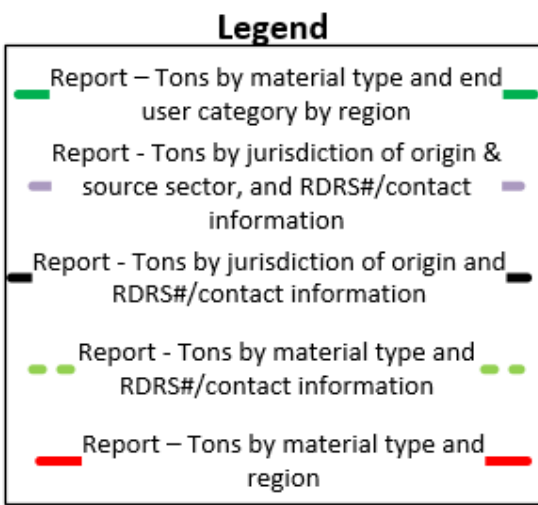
Legend

Report – Tons by material type and end user category by region

Report - Tons by jurisdiction of origin & source sector, and RDRS#/contact information

Report - Tons by jurisdiction of origin and RDRS#/contact information

Report - Tons by material type and RDRS#/contact information

Report – Tons by material type and region